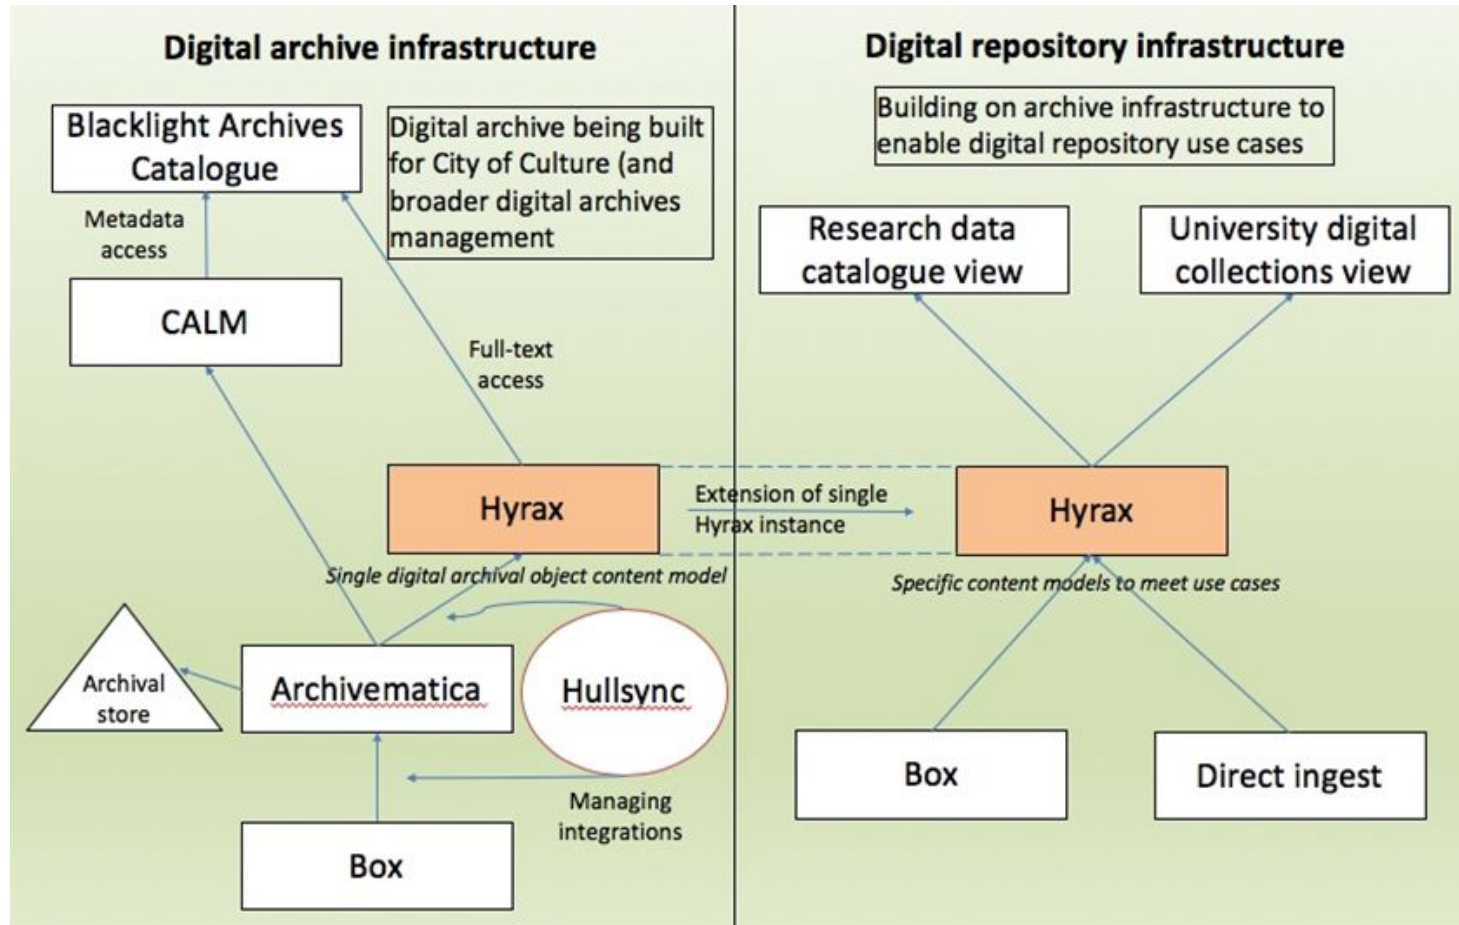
Digital archive infrastructure

Blacklight Archives Catalogue

Digital archive being built for City of Culture (and broader digital archives management

Metadata access

CALM

Full-text access

Hyrax

Extension of single Hyrax instance

Single digital archival object content model

Archival store

Archivematica

Hullsync

Managing integrations

Box

Digital repository infrastructure

Building on archive infrastructure to enable digital repository use cases

Research data catalogue view

University digital collections view

Hyrax

Specific content models to meet use cases

Box

Direct ingest